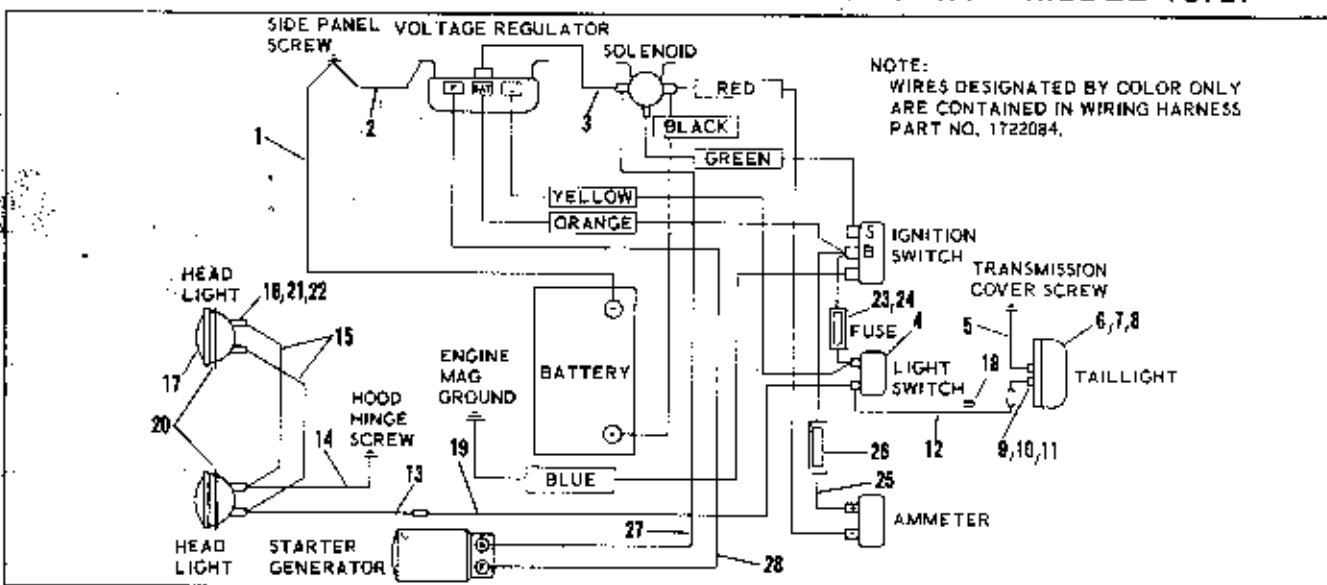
SIDE PANEL SCREW

VOLTAGE REGULATOR

SOLENOID

NOTE:
WIRES DESIGNATED BY COLOR ONLY ARE CONTAINED IN WIRING HARNESS PART NO. 1722084.

1

2

3

RED

BLACK

GREEN

YELLOW

ORANGE

S

B

IGNITION SWITCH

TRANSMISSION COVER SCREW

HEAD LIGHT

16,21,22

15

17

20

23,24

FUSE

4

5

6,7,8

ENGINE MAG GROUND

BATTERY

LIGHT SWITCH

18

TAILLIGHT

HOOD HINGE SCREW

14

19

12

9,10,11

13

BLUE

26

25

AMMETER

HEAD LIGHT

STARTER GENERATOR

27

28